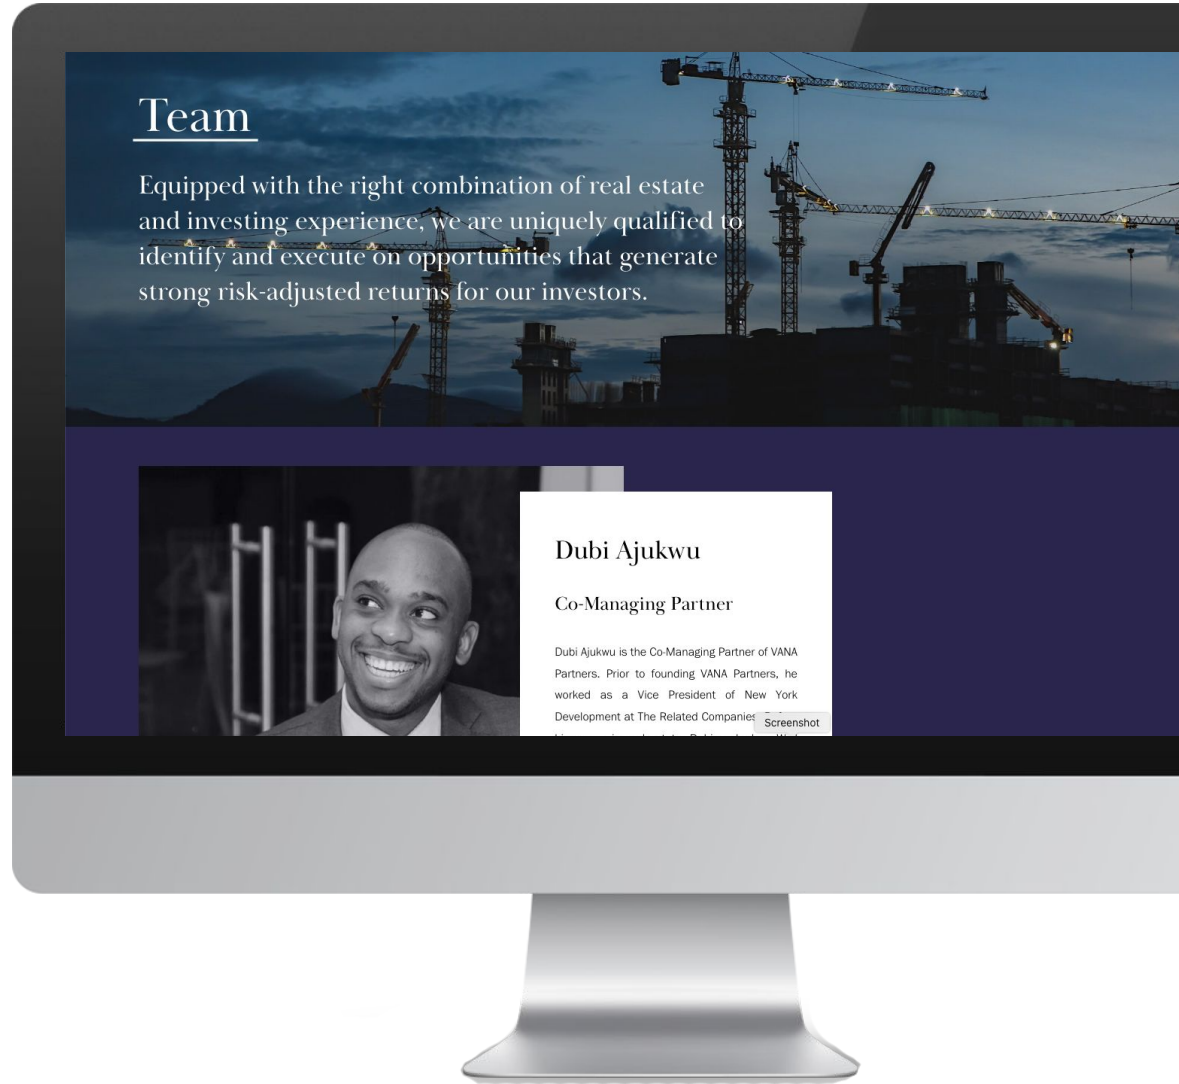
Team

Equipped with the right combination of real estate and investing experience, we are uniquely qualified to identify and execute on opportunities that generate strong risk-adjusted returns for our investors.

Dubi Ajukwu

Co-Managing Partner

Dubi Ajukwu is the Co-Managing Partner of VANA Partners. Prior to founding VANA Partners, he worked as a Vice President of New York Development at The Related Companies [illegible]

Screenshot

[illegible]